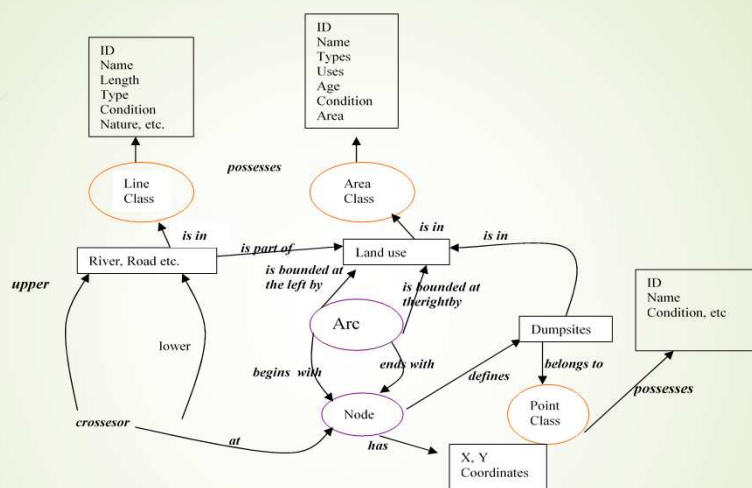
ID
Name
Length
Type
Condition
Nature, etc.

ID
Name
Types
Uses
Age
Condition
Area

possesses

Line Class

Area Class

is in

is in

is part of

is in

River, Road etc.

Land use

upper

is bounded at the left by

is bounded at therightby

ID
Name
Condition, etc

Arc

Dumpsites

lower

begins with

ends with

defines

belongs to

possesses

crossesor

Node

Point Class

at

has

X, Y Coordinates